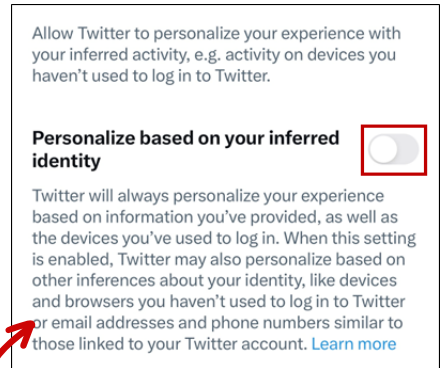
Allow Twitter to personalize your experience with your inferred activity, e.g. activity on devices you haven't used to log in to Twitter.

Personalize based on your inferred identity

Twitter will always personalize your experience based on information you've provided, as well as the devices you've used to log in. When this setting is enabled, Twitter may also personalize based on other inferences about your identity, like devices and browsers you haven't used to log in to Twitter or email addresses and phone numbers similar to those linked to your Twitter account. Learn more